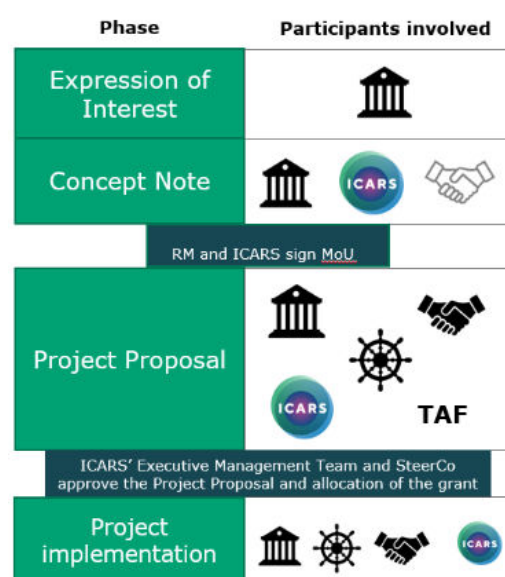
| Phase | Participants involved |
|---|---|
| Expression of Interest | |
| Concept Note | ICARS |
| RM and ICARS sign MoU | |
| Project Proposal | ICARS TAF |
| ICARS' Executive Management Team and SteerCo approve the Project Proposal and allocation of the grant | |
| Project implementation | ICARS |